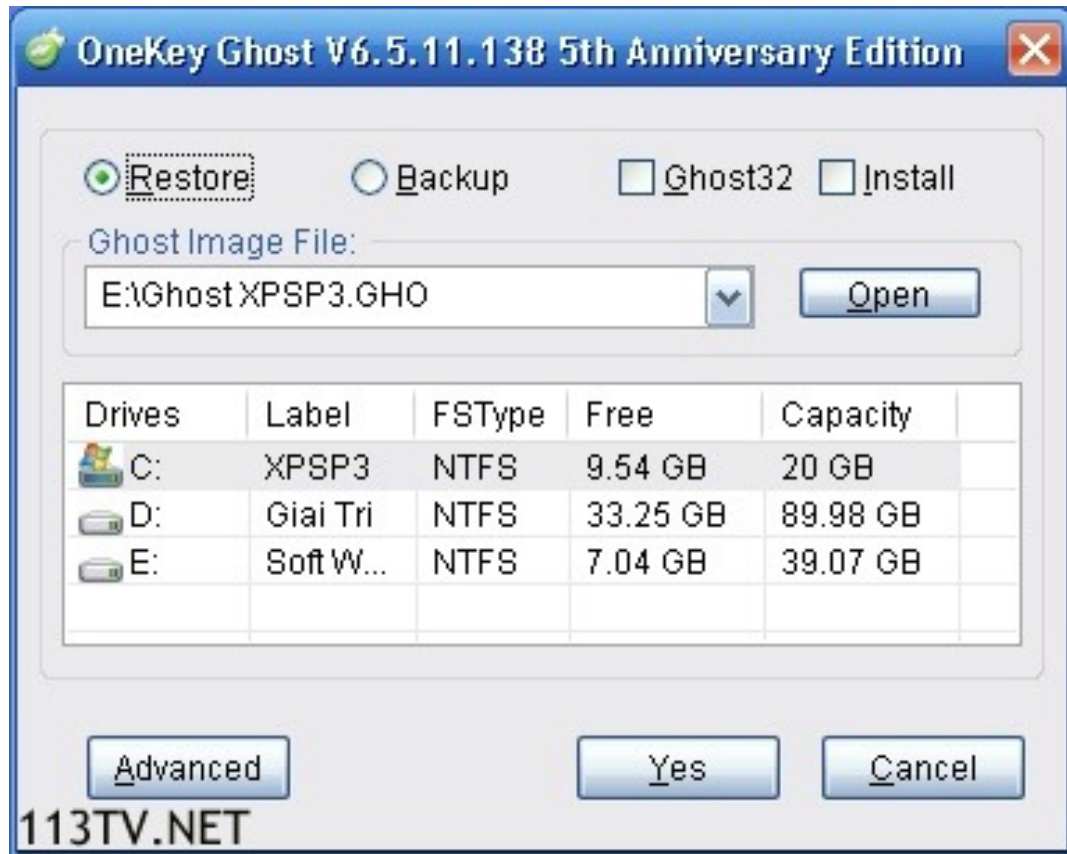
OneKey Ghost V6.5.11.138 5th Anniversary Edition

Restore Backup Ghost32 Install

Ghost Image File:

E:\Ghost XPSP3.GHO

Open

| Drives | Label | FSType | Free | Capacity |
|---|---|---|---|---|
| C: | XPSP3 | NTFS | 9.54 GB | 20 GB |
| D: | Giai Tri | NTFS | 33.25 GB | 89.98 GB |
| E: | Soft W... | NTFS | 7.04 GB | 39.07 GB |

Advanced Yes Cancel

113TV.NET